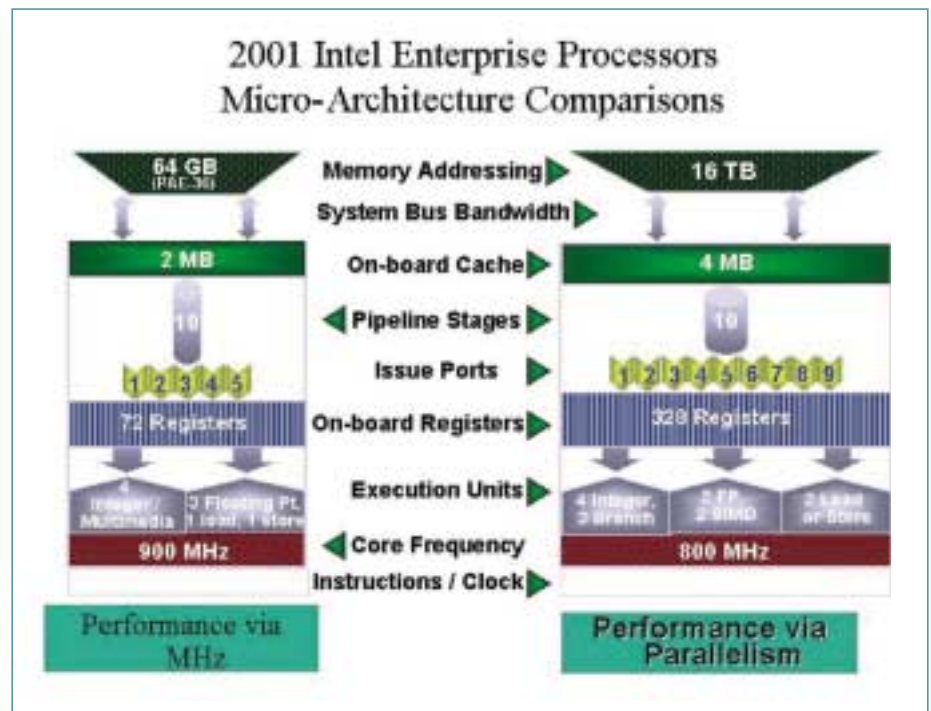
2001 Intel Enterprise Processors
Micro-Architecture Comparisons

64 GB
(PAE-36)

Memory Addressing

16 TB

System Bus Bandwidth

2 MB

On-board Cache

4 MB

10

Pipeline Stages

10

1 2 3 4 5

Issue Ports

1 2 3 4 5 6 7 8 9

72 Registers

On-board Registers

328 Registers

4 Integer / Multimedia

2 Floating Pt. 1 load, 1 store

Execution Units

4 Integer, 3 Branch

2 FP, 2 SIMD

2 Load or Store

900 MHz

Core Frequency

800 MHz

Instructions / Clock

Performance via MHz

Performance via Parallelism